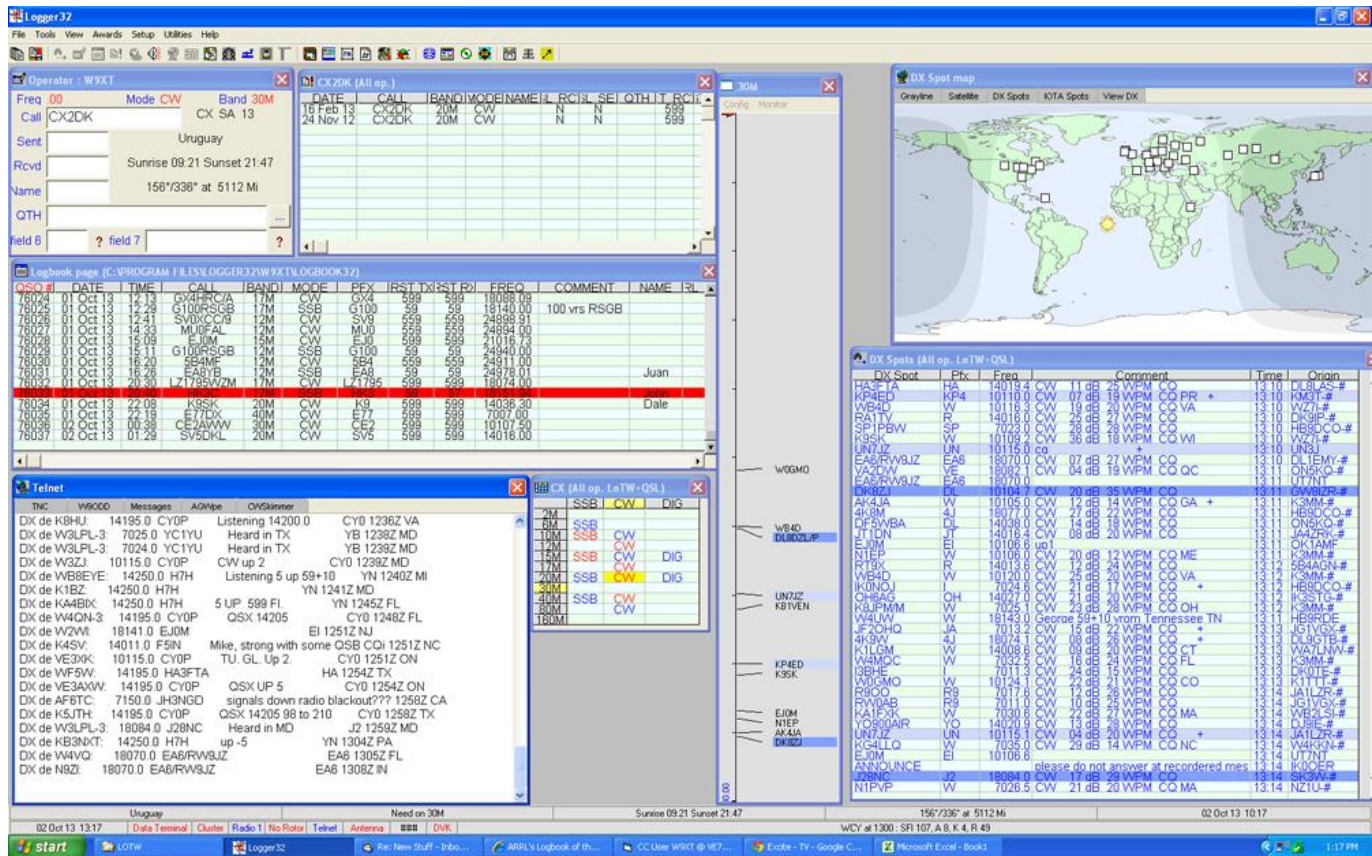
Logger32

File Tools View Awards Setup Utilities Help

Operator : W9XT

Freq .00 Mode CW Band 30M

Call CX2DK CX SA 13

Uruguay

Sent

Sunrise 09:21 Sunset 21:47

Rcvd

156°/336° at 5112 Mi

Name

QTH

field 6 ? field 7 ?

CX2DK (All op.)

| DATE | CALL | BAND | MODE | NAME | RCV | SE | QTH | T RC |
|---|---|---|---|---|---|---|---|---|
| 16 Feb 13 | CX2DK | 20M | CW | | N | N | | 599 |
| 24 Nov 12 | CX2DK | 20M | CW | | N | N | | 599 |

30M

Config Monitor

DX Spot map

Grayline Satellite DX Spots IOTA Spots View DX

Logbook page (C:\PROGRAM FILES\LOGGER32\W9XT\LOGBOOK32)

| QSO # | DATE | TIME | CALL | BAND | MODE | PFX | RST TX | RST RX | FREQ | COMMENT | NAME |
|---|---|---|---|---|---|---|---|---|---|---|---|
| 76024 | 01 Oct 13 | 12:13 | GX4HRC/A | 17M | CW | GX4 | 599 | 599 | 18088.09 | | |
| 76025 | 01 Oct 13 | 12:29 | G100RSGB | 17M | SSB | G100 | 59 | 59 | 18140.00 | 100 yrs RSGB | |
| 76026 | 01 Oct 13 | 12:41 | SV9XCC/9 | 12M | CW | SV9 | 559 | 559 | 24898.91 | | |
| 76027 | 01 Oct 13 | 14:33 | MU0FAL | 12M | CW | MU0 | 559 | 559 | 24894.00 | | |
| 76028 | 01 Oct 13 | 15:09 | EJ0M | 15M | CW | EJ0 | 599 | 599 | 21016.73 | | |
| 76029 | 01 Oct 13 | 15:11 | G100RSGB | 12M | SSB | G100 | 59 | 59 | 24940.00 | | |
| 76030 | 01 Oct 13 | 16:20 | 5B4MF | 12M | CW | 5B4 | 559 | 559 | 24911.00 | | |
| 76031 | 01 Oct 13 | 16:26 | EA8YB | 12M | SSB | EA8 | 59 | 59 | 24978.01 | | Juan |
| 76032 | 01 Oct 13 | 20:30 | LZ1795WZM | 17M | CW | LZ1795 | 599 | 599 | 18074.00 | | |
| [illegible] | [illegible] | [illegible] | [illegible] | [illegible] | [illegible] | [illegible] | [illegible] | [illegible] | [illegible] | | John |
| 76034 | 01 Oct 13 | 22:09 | K9SK | 20M | CW | K9 | 599 | 599 | 14036.30 | | Dale |
| 76035 | 01 Oct 13 | 22:19 | E77DX | 40M | CW | E77 | 599 | 599 | 7007.00 | | |
| 76036 | 02 Oct 13 | 00:38 | CE2AWW | 30M | CW | CE2 | 599 | 599 | 10107.50 | | |
| 76037 | 02 Oct 13 | 01:29 | SV5DKL | 20M | CW | SV5 | 599 | 599 | 14016.00 | | |

Telnet

TNC W9ODD Messages AOWpe CWSkimmer

DX de K8HU: 14195.0 CY0P Listening 14200.0 CY0 1236Z VA
DX de W3LPL-3: 7025.0 YC1YU Heard in TX YB 1238Z MD
DX de W3LPL-3: 7024.0 YC1YU Heard in TX YB 1239Z MD
DX de W3ZJ: 10115.0 CY0P CW up 2 CY0 1239Z MD
DX de WB8EYE: 14250.0 H7H Listening 5 up 59+10 YN 1240Z MI
DX de K1BZ: 14250.0 H7H YN 1241Z MD
DX de KA4BIX: 14250.0 H7H 5 UP 599 FL. YN 1245Z FL
DX de W4QN-3: 14195.0 CY0P QSX 14205 CY0 1248Z FL
DX de W2WI: 18141.0 EJ0M EI 1251Z NJ
DX de K4SV: 14011.0 F5IN Mike, strong with some QSB CQi 1251Z NC
DX de VE3XK: 10115.0 CY0P TU. GL. Up 2. CY0 1251Z ON
DX de WF5W: 14195.0 HA3FTA HA 1254Z TX
DX de VE3AXW: 14195.0 CY0P QSX UP 5 CY0 1254Z ON
DX de AF6TC: 7150.0 JH3NGD signals down radio blackout??? 1258Z CA
DX de K5JTH: 14195.0 CY0P QSX 14205 98 to 210 CY0 1258Z TX
DX de W3LPL-3: 18084.0 J28NC Heard in MD J2 1259Z MD
DX de KB3NXT: 14250.0 H7H up -5 YN 1304Z PA
DX de W4VQ: 18070.0 EA6/RW9JZ EA6 1305Z FL
DX de N9ZI: 18070.0 EA6/RW9JZ EA6 1308Z IN

CX (All op. LoTW+QSL)

| | SSB | CW | DIG |
|---|---|---|---|
| 2M | | | |
| 6M | SSB | | |
| 10M | SSB | CW | |
| 12M | | CW | |
| 15M | SSB | CW | DIG |
| 17M | | CW | |
| 20M | SSB | CW | DIG |
| 30M | | | |
| 40M | SSB | CW | |
| 80M | | CW | |
| 160M | | | |

W0GMO
WB4D
DL8DZL/P
UN7JZ
KB1VEN
KP4ED
K9SK
EJ0M
N1EP
AK4JA
DK8ZJ

DX Spots (All op. LoTW+QSL)

| DX Spot | Pfx | Freq | Comment | Time | Origin |
|---|---|---|---|---|---|
| HA3FTA | HA | 14019.4 | CW 11 dB 25 WPM CQ | 13:10 | DL8LAS-# |
| KP4ED | KP4 | 14110.0 | CW 07 dB 19 WPM CQ PR + | 13:10 | KM3T-# |
| WB4D | W | 10116.3 | CW 19 dB 20 WPM CQ VA | 13:10 | WZ7I-# |
| RA1TV | R | 14010.0 | CW 22 dB 27 WPM CQ | 13:10 | DK9IP-# |
| SP1PBW | SP | 7023.0 | CW 28 dB 28 WPM CQ | 13:10 | HB9DCO-# |
| K9SK | W | 10109.2 | CW 36 dB 18 WPM CQ WI | 13:10 | WZ7I-# |
| UN7JZ | UN | 10115.0 | cq + | 13:10 | UN3J |
| EA6/RW9JZ | EA6 | 18070.0 | CW 07 dB 27 WPM CQ | 13:10 | DL1EMY-# |
| VA2DW | VE | 18082.1 | CW 04 dB 19 WPM CQ QC | 13:10 | ON5KQ-# |
| EA6/RW9JZ | EA6 | 18070.0 | | 13:10 | UT7NT |
| DK8ZJ | DL | 10104.7 | CW 20 dB 35 WPM CQ | 13:11 | GW8IZR-# |
| AK4JA | W | 10105.0 | CW 21 dB 18 WPM CQ GA + | 13:11 | K3MM-# |
| 4K8M | 4J | 18077.0 | CW 27 dB 22 WPM CQ | 13:11 | HB9DCO-# |
| DF5WBA | DL | 14038.0 | CW 14 dB 18 WPM CQ | 13:11 | ON5KQ-# |
| JT1DN | JT | 10104.4 | CW 08 dB 20 WPM CQ | 13:11 | JA4ZRK-# |
| EJ0M | EI | 10106.6 | up1 | 13:11 | OK1AMF |
| N1EP | W | 10106.0 | CW 20 dB 12 WPM CQ ME | 13:11 | K3MM-# |
| RT9X | R | 14013.6 | CW 12 dB 24 WPM CQ | 13:12 | 5B4AGN-# |
| WB4D | W | 10120.0 | CW 25 dB 20 WPM CQ VA | 13:12 | K3MM-# |
| IK0NOJ | I | 7022.0 | CW 21 dB 17 WPM CQ + | 13:12 | HB9DCO-# |
| OH6AG | OH | 14027.0 | CW 21 dB 20 WPM CQ | 13:12 | LZ5STG-# |
| K8JPM/M | W | 7025.1 | CW 23 dB 28 WPM CQ OH | 13:12 | K3MM-# |
| W4UW | W | 18143.0 | George 59+10 vrom Tennessee TN | 13:12 | HB9RDE |
| JF2OHQ | JA | 7013.2 | CW 15 dB 22 WPM CQ + | 13:12 | JG1VGX-# |
| 4K9W | 4J | 18074.1 | CW 08 dB 26 WPM CQ + | 13:12 | DL9GTB-# |
| K1LGM | W | 14008.6 | CW 09 dB 20 WPM CQ CT | 13:13 | WA7LNW-# |
| W4MQC | W | 7032.5 | CW 16 dB 24 WPM CQ FL | 13:13 | K3MM-# |
| I3BHE | I | 7011.3 | CW 24 dB 15 WPM CQ | 13:13 | DK0TE-# |
| W0GMO | W | 10124.1 | CW 23 dB 21 WPM CQ CO | 13:13 | K1TTT-# |
| R9OO | R9 | 7017.6 | CW 12 dB 26 WPM CQ | 13:13 | JA1LZR-# |
| RW0AB | R9 | 7011.0 | CW 10 dB 25 WPM CQ | 13:13 | JG1VGX-# |
| KA1FXK | W | 7030.6 | CW 22 dB 27 WPM CQ MA | 13:13 | WB2LSI-# |
| YO9000AIR | YO | 14020.9 | CW 13 dB 28 WPM CQ | 13:13 | DJ8IE-# |
| UN7JZ | UN | 10115.1 | CW 04 dB 20 WPM CQ + | 13:14 | JA1LZR-# |
| KG4LLQ | W | 7035.0 | CW 29 dB 14 WPM CQ NC | 13:14 | W4KKN-# |
| EJ0M | EI | 10106.6 | | 13:14 | UT7NT |
| ANNOUNCE | | | please do not answer at recordered mes | 13:14 | IK0OER |
| J28NC | J2 | 18084.0 | CW 17 dB 29 WPM CQ | 13:14 | SK3W-# |
| N1PVP | W | 7026.5 | CW 21 dB 20 WPM CQ MA | 13:14 | NZ1U-# |

Uruguay | Need on 30M | Sunrise 09:21 Sunset 21:47 | 156°/336° at 5112 Mi | 02 Oct 13 10:17

02 Oct 13 13:17 | Data Terminal | Cluster | Radio 1 | No Rotor | Telnet | Antenna | DVK | WCY at 1300 : SFI 107, A 8, K 4, R 49

start LOTW Logger32 Re: New Stuff - Inbo... ARRL's Logbook of th... CC User W9XT @ VE7... Excite - TV - Google C... Microsoft Excel - Book1 1:17 PM